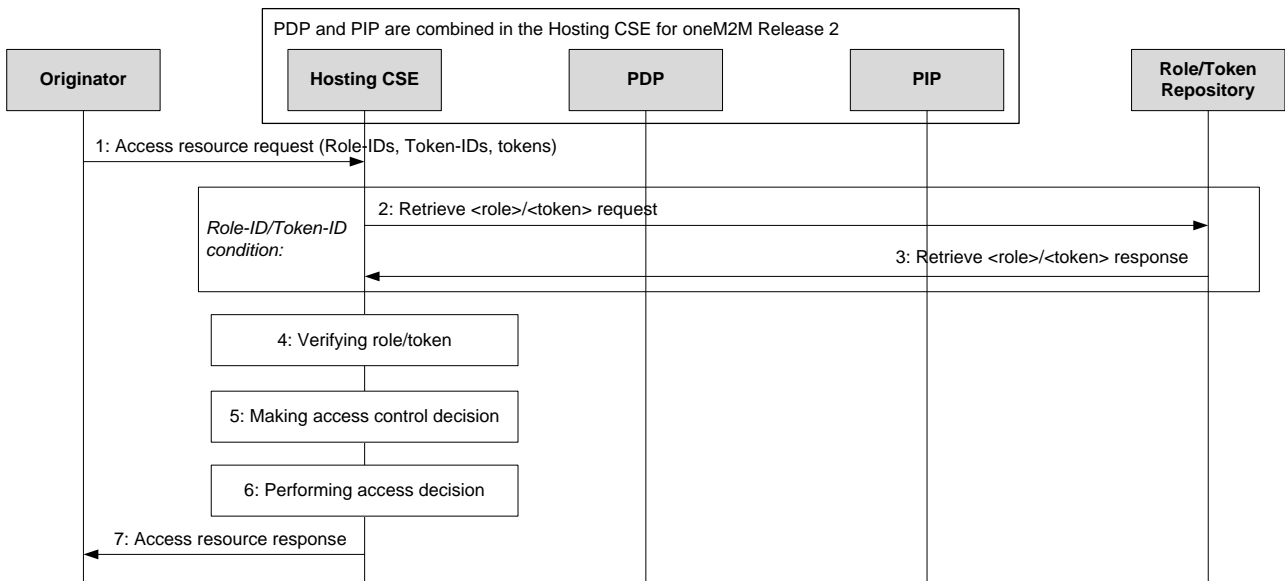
PDP and PIP are combined in the Hosting CSE for oneM2M Release 2

Originator

Hosting CSE

PDP

PIP

Role/Token Repository

1: Access resource request (Role-IDs, Token-IDs, tokens)

Role-ID/Token-ID condition:

2: Retrieve <role>/<token> request

3: Retrieve <role>/<token> response

4: Verifying role/token

5: Making access control decision

6: Performing access decision

7: Access resource response